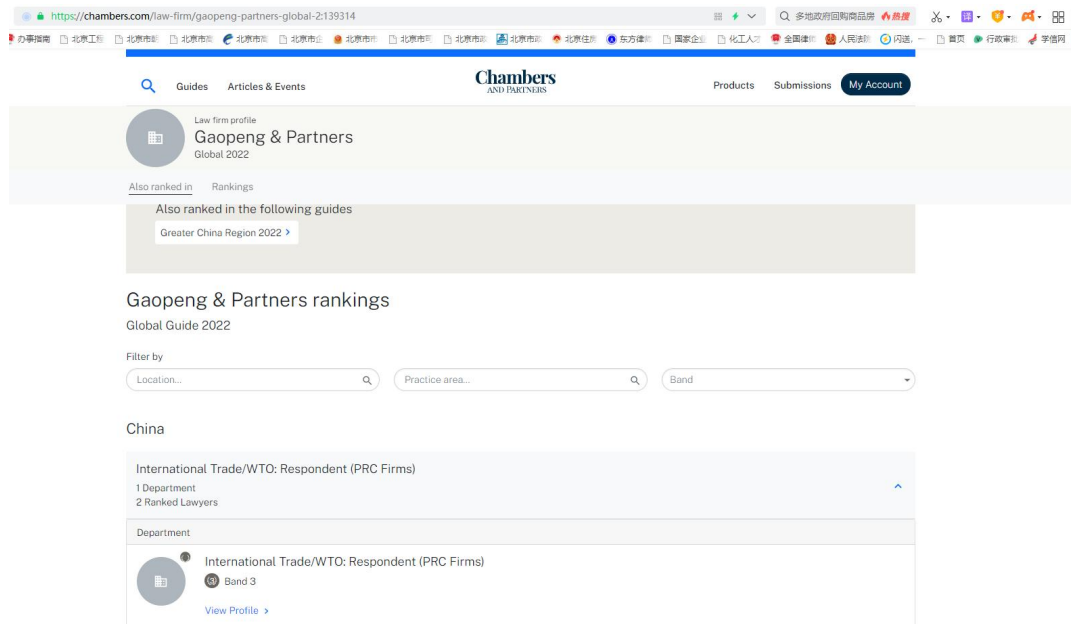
https://chambers.com/law-firm/gaopeng-partners-global-2:139314

多地政府回购商品房 热搜

办事指南 北京工 北京市 北京市 北京市 北京市 北京市 北京市 北京市 北京市 北京住 东方律 国家企 化工人 全国建 人民法 闪送 首页 行政审 学信网

Guides Articles & Events

Chambers AND PARTNERS

Products Submissions My Account

Law firm profile
Gaopeng & Partners
Global 2022

Also ranked in Rankings

Also ranked in the following guides
Greater China Region 2022 >

Gaopeng & Partners rankings
Global Guide 2022

Filter by
Location...
Practice area...
Band

China

International Trade/WTO: Respondent (PRC Firms)
1 Department
2 Ranked Lawyers

Department

International Trade/WTO: Respondent (PRC Firms)
3 Band 3
View Profile >